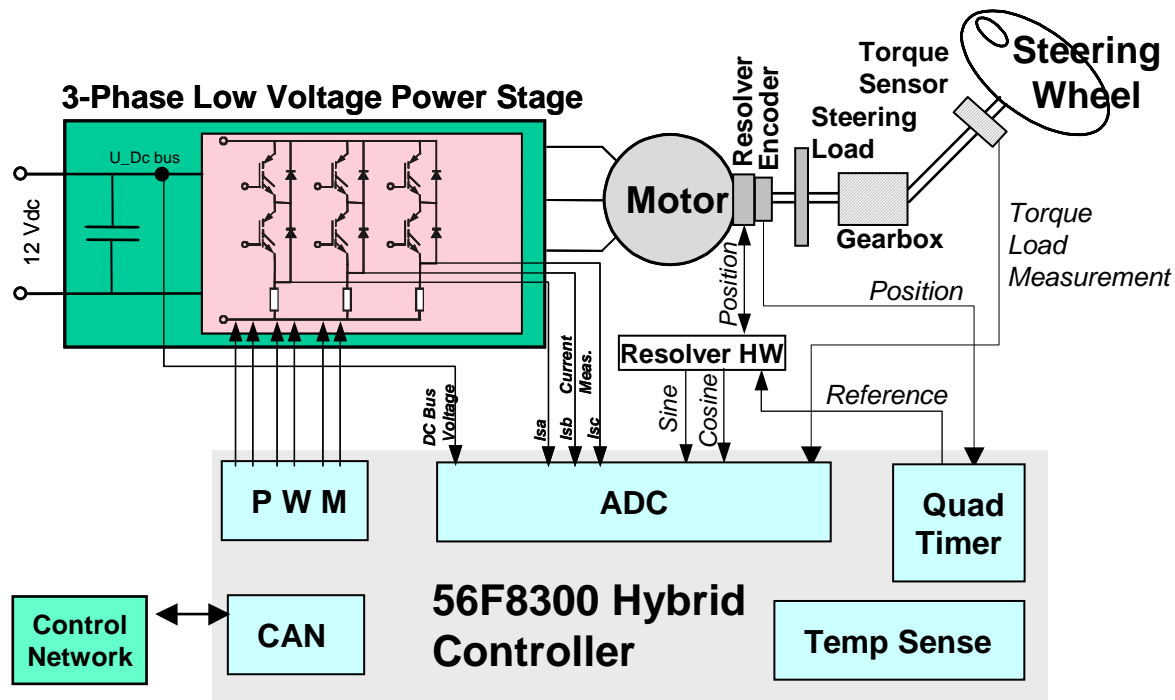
3-Phase Low Voltage Power Stage

12 Vdc

U_Dc bus

Motor

Resolver

Encoder

Steering Load

Gearbox

Torque Sensor

Steering Wheel

Torque Load Measurement

Position

Position

Resolver HW

Reference

DC Bus Voltage

Current Meas.

Isa

Isb

Isc

Sine

Cosine

P W M

ADC

Quad Timer

Control Network

CAN

56F8300 Hybrid Controller

Temp Sense